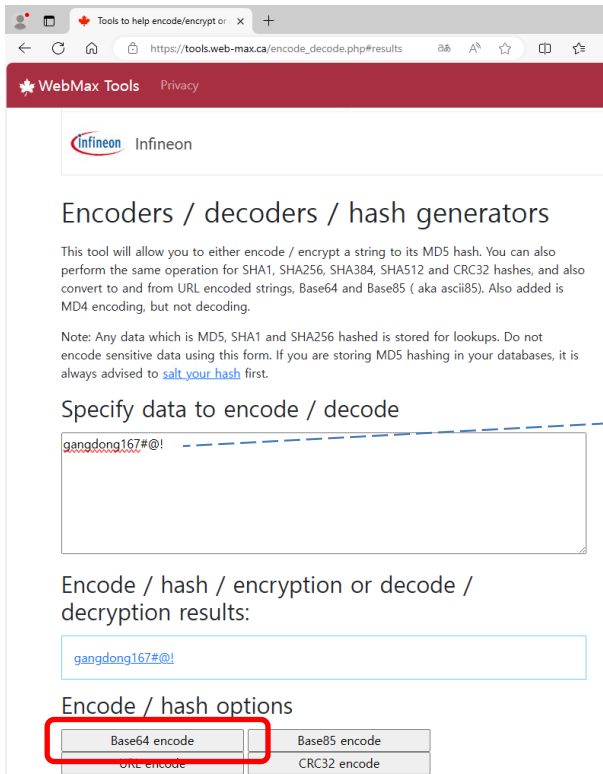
Tools to help encode/encrypt o ×
+
https://tools.web-max.ca/encode_decode.php#results

WebMax Tools Privacy

Infineon Infineon

Encoders / decoders / hash generators

This tool will allow you to either encode / encrypt a string to its MD5 hash. You can also perform the same operation for SHA1, SHA256, SHA384, SHA512 and CRC32 hashes, and also convert to and from URL encoded strings, Base64 and Base85 ( aka ascii85). Also added is MD4 encoding, but not decoding.

Note: Any data which is MD5, SHA1 and SHA256 hashed is stored for lookups. Do not encode sensitive data using this form. If you are storing MD5 hashing in your databases, it is always advised to salt your hash first.

Specify data to encode / decode

gangdong167#@!

Encode / hash / encryption or decode / decryption results:

gangdong167#@!

Encode / hash options

Base64 encode
Base85 encode
URL encode
CRC32 encode